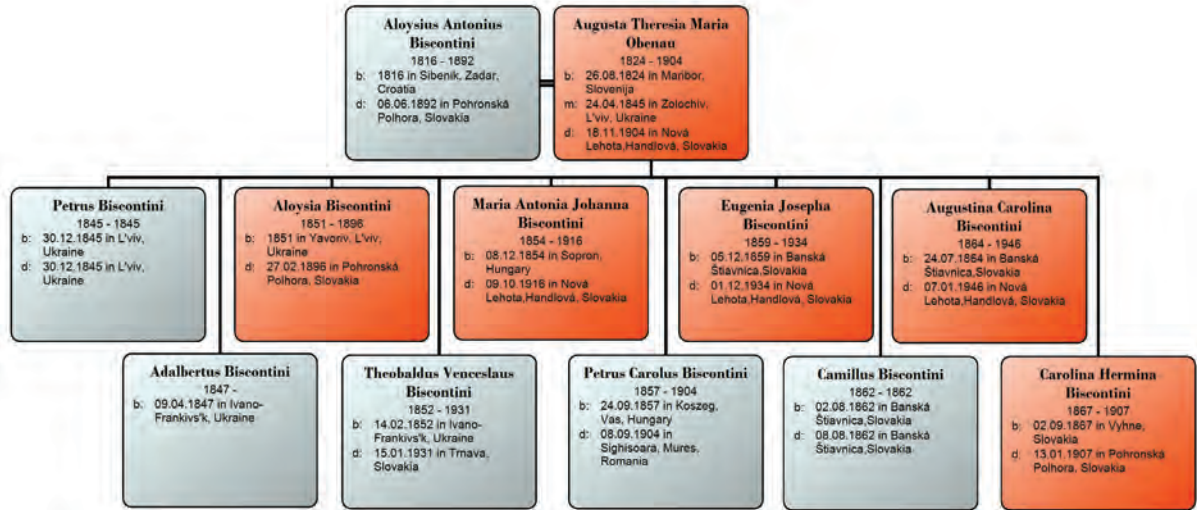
Aloysius Antonius Biscontini
1816 - 1892
b: 1816 in Sibenik, Zadar, Croatia
d: 06.06.1892 in Pohronská Polhora, Slovakia

Augusta Theresia Maria Obenau
1824 - 1904
b: 26.08.1824 in Maribor, Slovenija
m: 24.04.1845 in Zolochiv, L'viv, Ukraine
d: 18.11.1904 in Nová Lehota,Handlová, Slovakia

Petrus Biscontini
1845 - 1845
b: 30.12.1845 in L'viv, Ukraine
d: 30.12.1845 in L'viv, Ukraine

Aloysia Biscontini
1851 - 1896
b: 1851 in Yavoriv, L'viv, Ukraine
d: 27.02.1896 in Pohronská Polhora, Slovakia

Maria Antonia Johanna Biscontini
1854 - 1916
b: 08.12.1854 in Sopron, Hungary
d: 09.10.1916 in Nová Lehota,Handlová, Slovakia

Eugenia Josepha Biscontini
1859 - 1934
b: 05.12.1859 in Banská Štiavnica,Slovakia
d: 01.12.1934 in Nová Lehota,Handlová, Slovakia

Augustina Carolina Biscontini
1864 - 1946
b: 24.07.1864 in Banská Štiavnica,Slovakia
d: 07.01.1946 in Nová Lehota,Handlová, Slovakia

Adalbertus Biscontini
1847 -
b: 09.04.1847 in Ivano-Frankivs'k, Ukraine

Theobaldus Venceslaus Biscontini
1852 - 1931
b: 14.02.1852 in Ivano-Frankivs'k, Ukraine
d: 15.01.1931 in Trnava, Slovakia

Petrus Carolus Biscontini
1857 - 1904
b: 24.09.1857 in Koszeg, Vas, Hungary
d: 08.09.1904 in Sighisoara, Mures, Romania

Camillus Biscontini
1862 - 1862
b: 02.08.1862 in Banská Štiavnica,Slovakia
d: 08.08.1862 in Banská Štiavnica,Slovakia

Carolina Hermina Biscontini
1867 - 1907
b: 02.09.1867 in Vyhne, Slovakia
d: 13.01.1907 in Pohronská Polhora, Slovakia